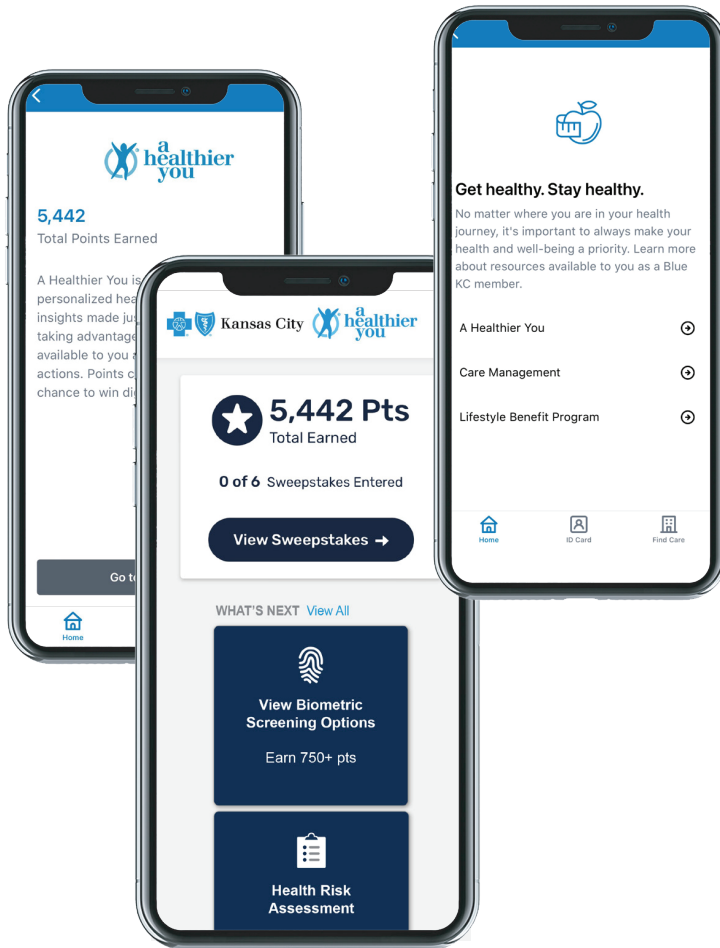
a healthier you

5,442
Total Points Earned

A Healthier You is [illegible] personalized hea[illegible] insights made ju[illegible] taking advantage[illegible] available to you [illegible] actions. Points c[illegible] chance to win di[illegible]

Go t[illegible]

Home

Kansas City a healthier you

5,442 Pts
Total Earned

0 of 6 Sweepstakes Entered

View Sweepstakes →

WHAT'S NEXT View All

View Biometric Screening Options

Earn 750+ pts

Health Risk Assessment

Get healthy. Stay healthy.

No matter where you are in your health journey, it's important to always make your health and well-being a priority. Learn more about resources available to you as a Blue KC member.

A Healthier You

Care Management

Lifestyle Benefit Program

Home

ID Card

Find Care